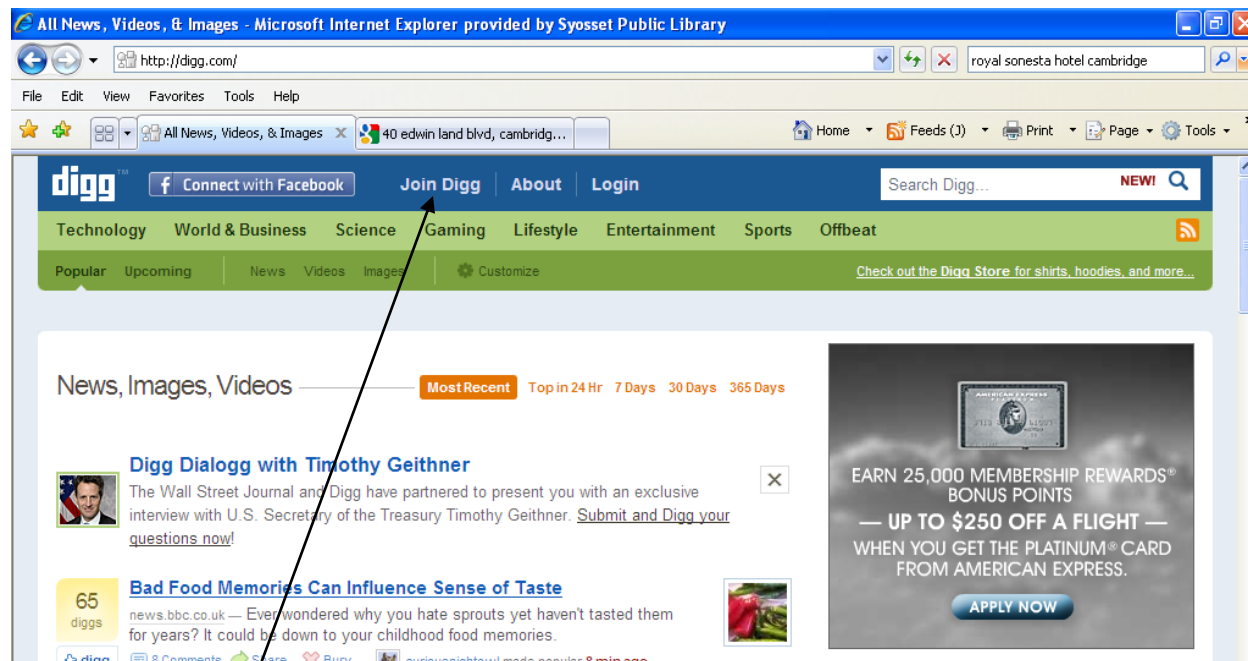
All News, Videos, & Images - Microsoft Internet Explorer provided by Syosset Public Library

http://digg.com/

royal sonesta hotel cambridge

File Edit View Favorites Tools Help

All News, Videos, & Images

40 edwin land blvd, cambridg...

Home Feeds (J) Print Page Tools

digg

Connect with Facebook

Join Digg About Login

Search Digg...

NEW!

Technology World & Business Science Gaming Lifestyle Entertainment Sports Offbeat

Popular Upcoming News Videos Images Customize

Check out the Digg Store for shirts, hoodies, and more...

News, Images, Videos

Most Recent Top in 24 Hr 7 Days 30 Days 365 Days

Digg Dialogg with Timothy Geithner

The Wall Street Journal and Digg have partnered to present you with an exclusive interview with U.S. Secretary of the Treasury Timothy Geithner. Submit and Digg your questions now!

65 diggs

Bad Food Memories Can Influence Sense of Taste

news.bbc.co.uk — Ever wondered why you hate sprouts yet haven't tasted them for years? It could be down to your childhood food memories.

digg 8 Comments Share Bury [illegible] made popular 8 min ago

AMERICAN EXPRESS

EARN 25,000 MEMBERSHIP REWARDS® BONUS POINTS

— UP TO $250 OFF A FLIGHT —

WHEN YOU GET THE PLATINUM® CARD FROM AMERICAN EXPRESS.

APPLY NOW